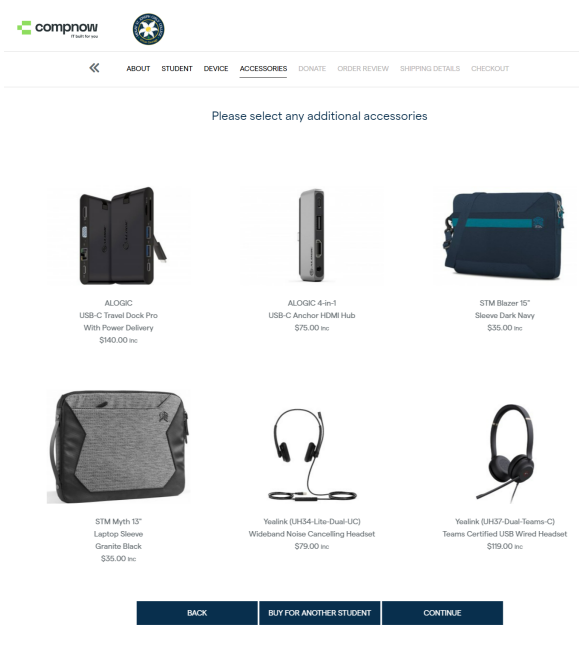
compnow
IT built for you

«
ABOUT STUDENT DEVICE ACCESSORIES DONATE ORDER REVIEW SHIPPING DETAILS CHECKOUT

Please select any additional accessories

ALOGIC
USB-C Travel Dock Pro
With Power Delivery
$140.00 Inc

ALOGIC 4-in-1
USB-C Anchor HDMI Hub
$75.00 Inc

STM Blazer 15"
Sleeve Dark Navy
$35.00 Inc

STM Myth 13"
Laptop Sleeve
Granite Black
$35.00 Inc

Yealink (UH34-Lite-Dual-UC)
Wideband Noise Cancelling Headset
$79.00 Inc

Yealink (UH37-Dual-Teams-C)
Teams Certified USB Wired Headset
$119.00 Inc

BACK
BUY FOR ANOTHER STUDENT
CONTINUE